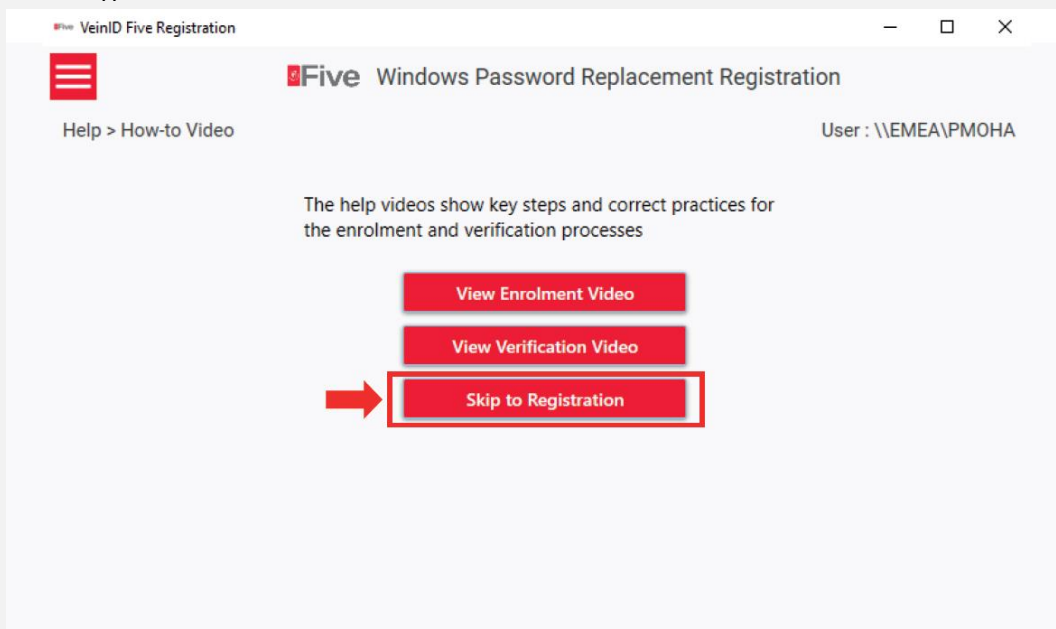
Five VeinID Five Registration

Five Windows Password Replacement Registration

Help > How-to Video

User : \\EMEA\PMOHA

The help videos show key steps and correct practices for the enrolment and verification processes

View Enrolment Video

View Verification Video

Skip to Registration